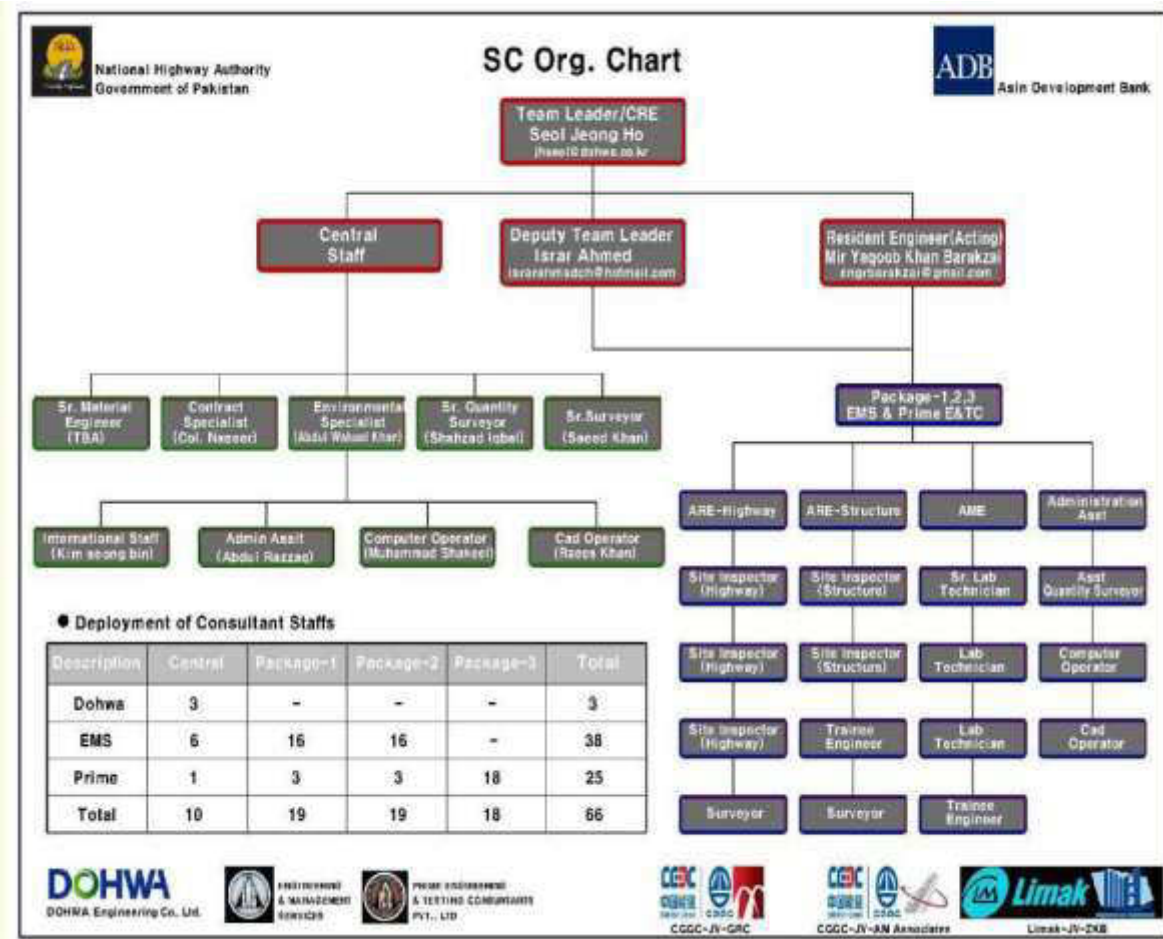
National Highway Authority
Government of Pakistan

SC Org. Chart

ADB Asin Development Bank

Team Leader/CRE
Seol Jeong Ho
jhseol@dohwa.co.kr

Central Staff

Deputy Team Leader
Israr Ahmed
israrahmadch@hotmail.com

Resident Engineer(Acting)
Mir Yaqoob Khan Barakzai
engrbarakzai@gmail.com

Sr. Material Engineer (TBA)

Contract Specialist (Col. Naseer)

Environmental Specialist (Abdul Waheed Khan)

Sr. Quantity Surveyor (Shahzad Iqbal)

Sr.Surveyor (Saeed Khan)

International Staff (Kim seong bin)

Admin Asst (Abdul Razzaq)

Computer Operator (Muhammad Shakeel)

Cad Operator (Raees Khan)

Package-1,2,3
EMS & Prime E&TC

ARE-Highway

ARE-Structure

AME

Administration Asst

Site Inspector (Highway)

Site Inspector (Structure)

Sr. Lab Technician

Asst Quantity Surveyor

Site Inspector (Highway)

Site Inspector (Structure)

Lab Technician

Computer Operator

Site Inspector (Highway)

Trainee Engineer

Lab Technician

Cad Operator

Surveyor

Surveyor

Trainee Engineer

● Deployment of Consultant Staffs

| Description | Central | Package-1 | Package-2 | Package-3 | Total |
|---|---|---|---|---|---|
| Dohwa | 3 | - | - | - | 3 |
| EMS | 6 | 16 | 16 | - | 38 |
| Prime | 1 | 3 | 3 | 18 | 25 |
| Total | 10 | 19 | 19 | 18 | 66 |

DOHWA
DOHWA Engineering Co., Ltd.

ENGINEERING & MANAGEMENT SERVICES

PRIME ENGINEERING & TESTING CONSULTANTS PVT., LTD

CGGC-JV-GRC

CGGC-JV-AN Associates

Limak

Limak-JV-ZKB